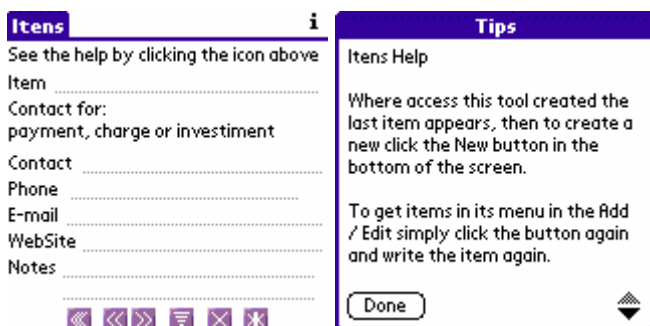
Itens

i

See the help by clicking the icon above

Item

Contact for:
payment, charge or investiment

Contact

Phone

E-mail

WebSite

Notes

Tips

Itens Help

Where access this tool created the last item appears, then to create a new click the New button in the bottom of the screen.

To get items in its menu in the Add / Edit simply click the button again and write the item again.

Done